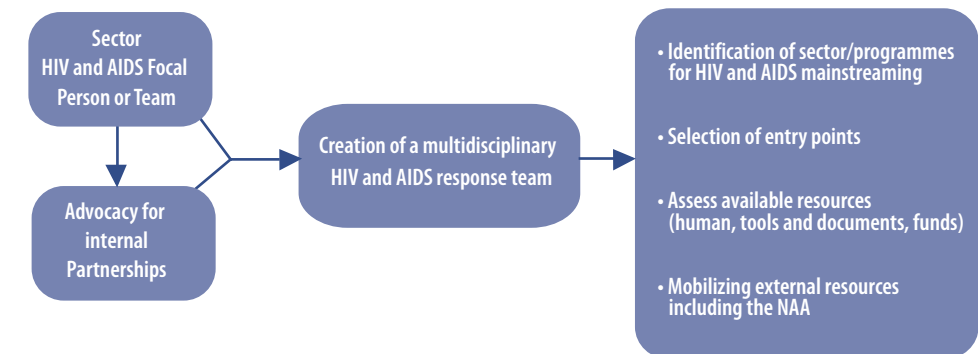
Sector
HIV and AIDS Focal
Person or Team

Advocacy for
internal
Partnerships

Creation of a multidisciplinary
HIV and AIDS response team

• Identification of sector/programmes for HIV and AIDS mainstreaming

• Selection of entry points

• Assess available resources (human, tools and documents, funds)

• Mobilizing external resources including the NAA